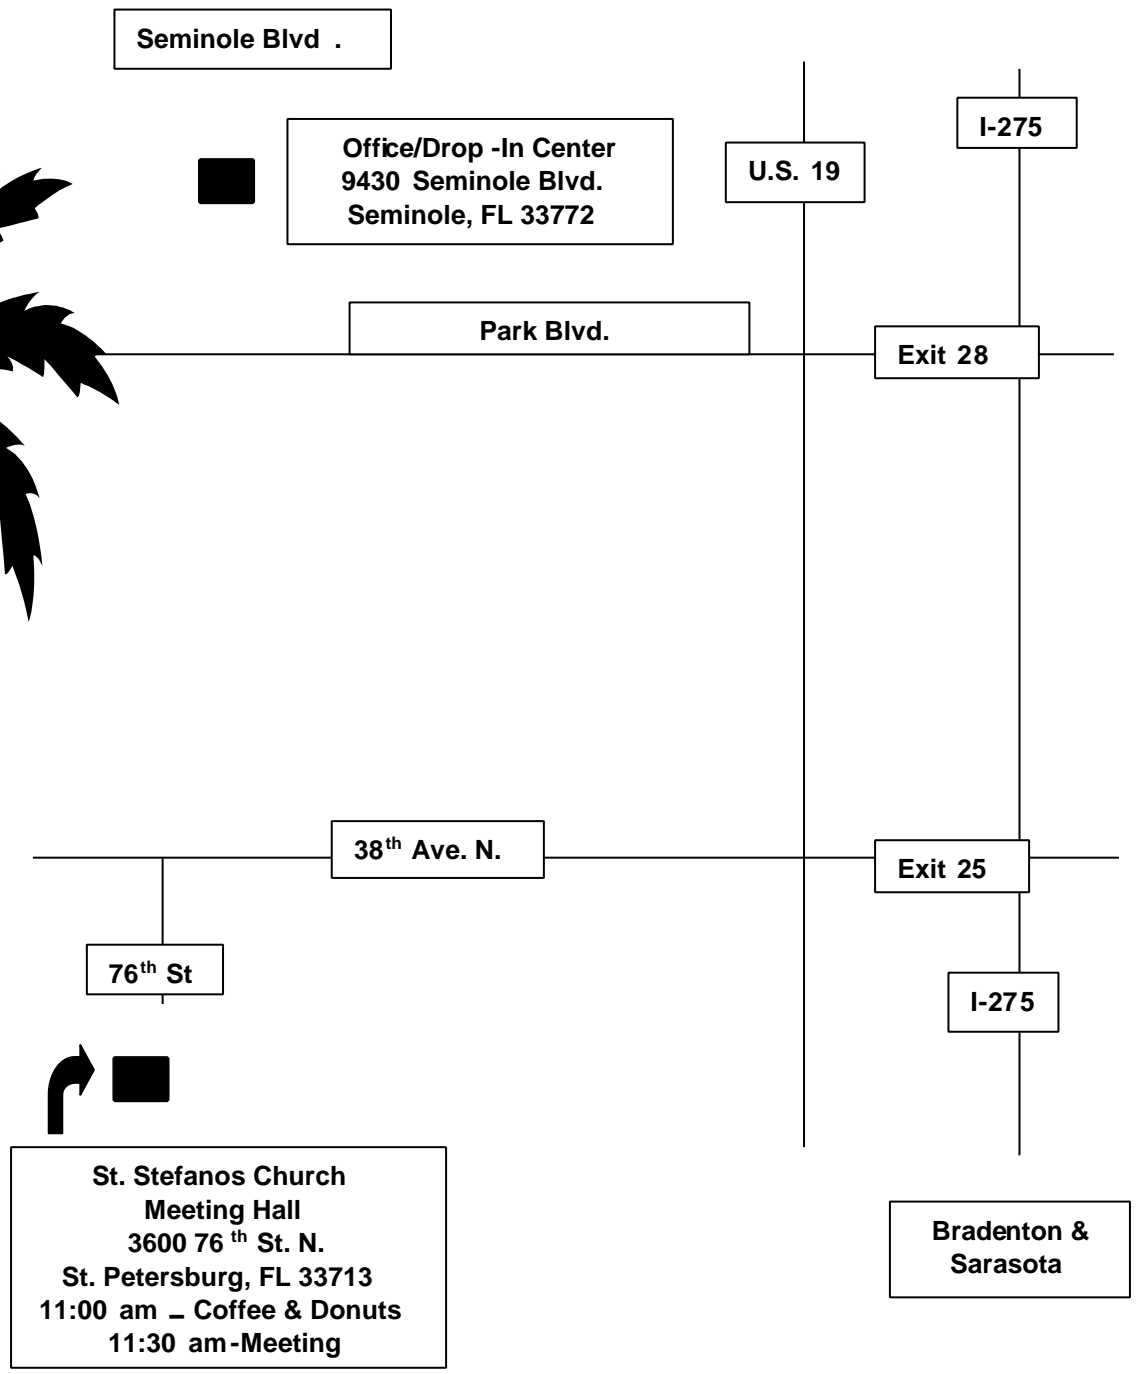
Seminole Blvd .

I-275

Office/Drop -In Center
9430 Seminole Blvd.
Seminole, FL 33772

U.S. 19

Park Blvd.

Exit 28

$38^{th}$ Ave. N.

Exit 25

$76^{th}$ St

I-275

St. Stefanos Church
Meeting Hall
3600 76 $^{th}$ St. N.
St. Petersburg, FL 33713
11:00 am – Coffee & Donuts
11:30 am-Meeting

Bradenton &
Sarasota